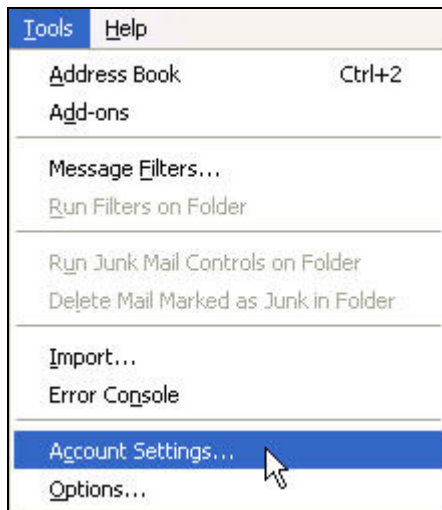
Tools Help

Address Book Ctrl+2
Add-ons

Message Filters...
Run Filters on Folder

Run Junk Mail Controls on Folder
Delete Mail Marked as Junk in Folder

Import...
Error Console

Account Settings...
Options...